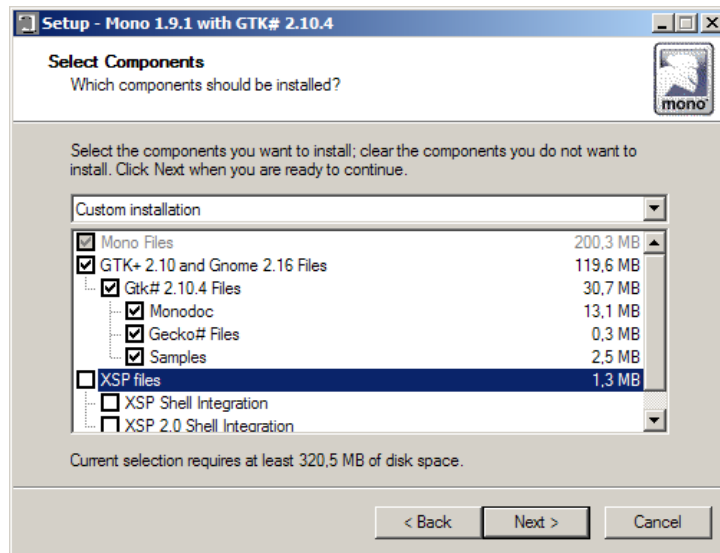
Setup - Mono 1.9.1 with GTK# 2.10.4

Select Components
Which components should be installed?

mono

Select the components you want to install; clear the components you do not want to install. Click Next when you are ready to continue.

Custom installation

| | |
|---|---|
| Mono Files | 200,3 MB |
| GTK+ 2.10 and Gnome 2.16 Files | 119,6 MB |
| Gtk# 2.10.4 Files | 30,7 MB |
| Monodoc | 13,1 MB |
| Gecko# Files | 0,3 MB |
| Samples | 2,5 MB |
| XSP files | 1,3 MB |
| XSP Shell Integration | |
| XSP 2.0 Shell Integration | |

Current selection requires at least 320,5 MB of disk space.

< Back
Next >
Cancel